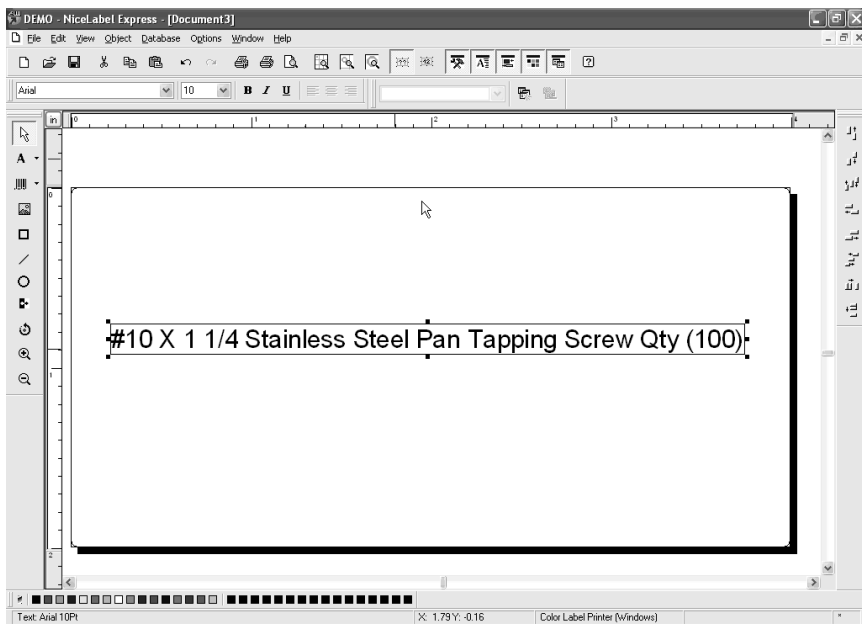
DEMO - NiceLabel Express - [Document3]

File Edit View Object Database Options Window Help

Arial 10 B I U

in 0 1 2 3 4

#10 X 1 1/4 Stainless Steel Pan Tapping Screw Qty (100)

Text: Arial 10Pt X: 1.79 Y: -0.16 Color Label Printer (Windows)